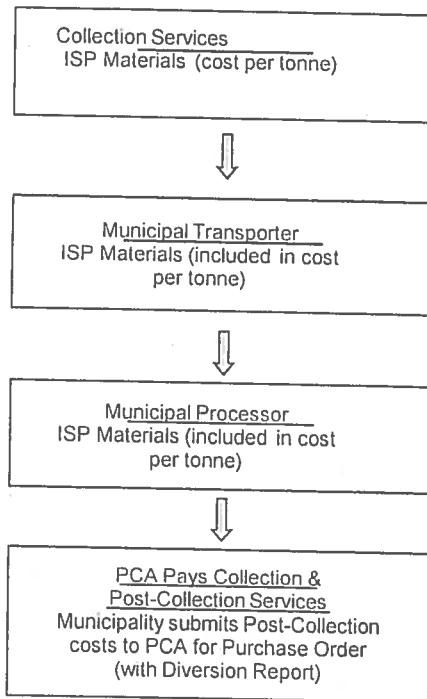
Collection Services
ISP Materials (cost per tonne)

Municipal Transporter
ISP Materials (included in cost per tonne)

Municipal Processor
ISP Materials (included in cost per tonne)

PCA Pays Collection & Post-Collection Services
Municipality submits Post-Collection costs to PCA for Purchase Order (with Diversion Report)